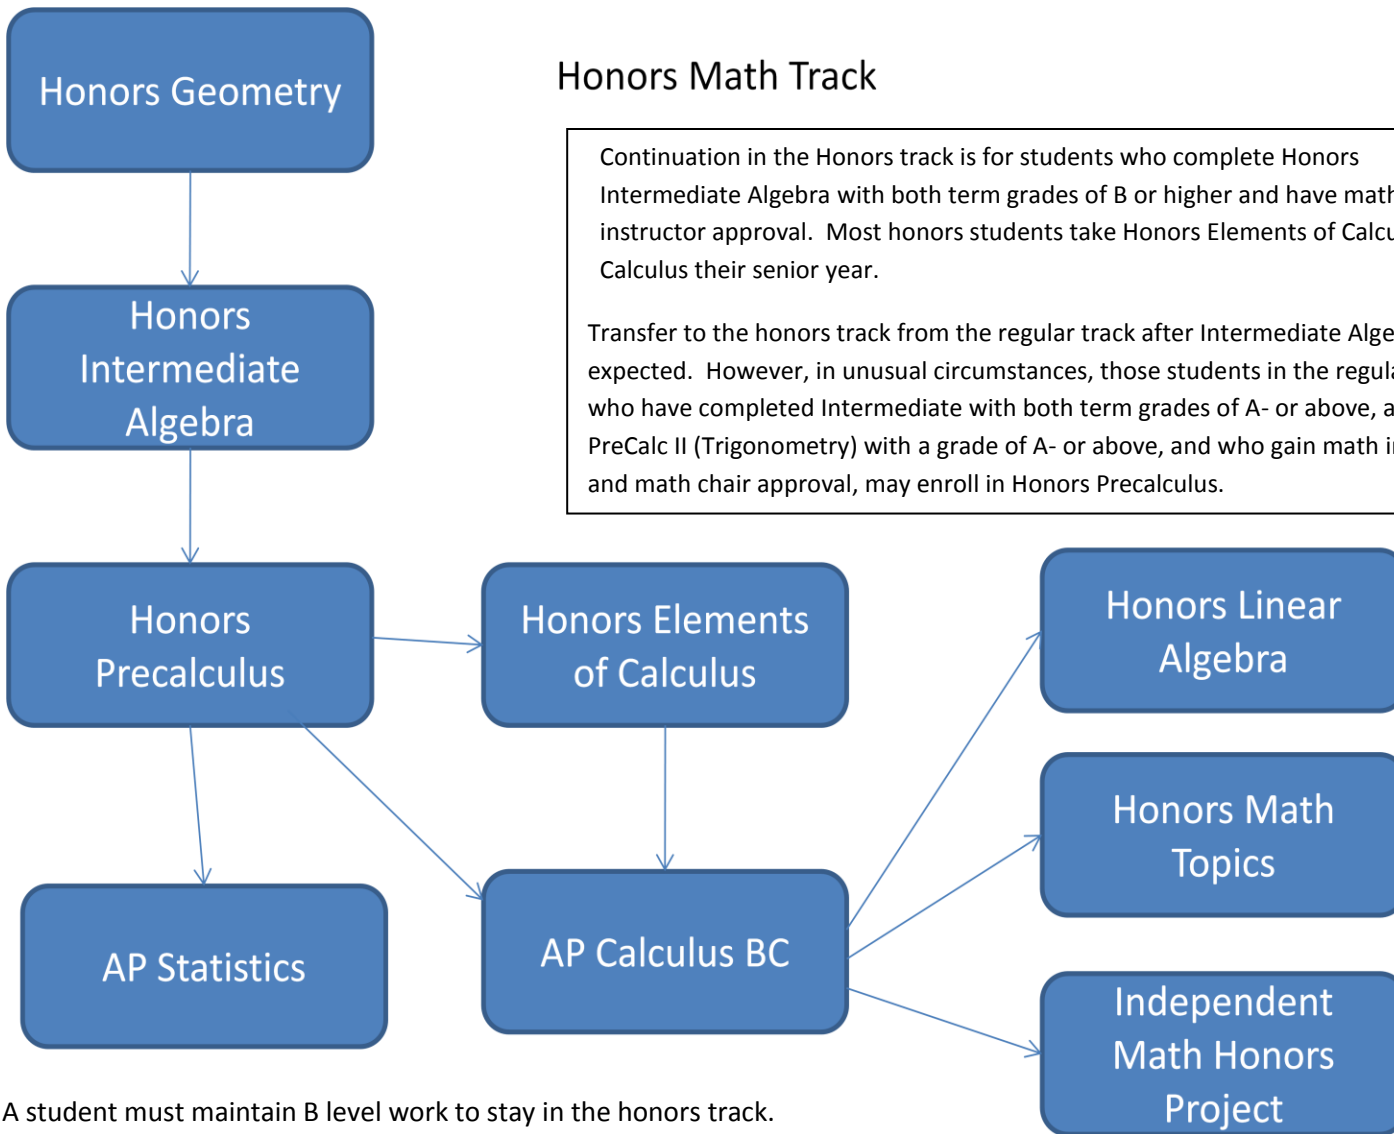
Honors Geometry

Honors Math Track

Continuation in the Honors track is for students who complete Honors Intermediate Algebra with both term grades of B or higher and have math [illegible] instructor approval. Most honors students take Honors Elements of Calcu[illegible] Calculus their senior year.

Transfer to the honors track from the regular track after Intermediate Alge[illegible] expected. However, in unusual circumstances, those students in the regul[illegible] who have completed Intermediate with both term grades of A- or above, a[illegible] PreCalc II (Trigonometry) with a grade of A- or above, and who gain math i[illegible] and math chair approval, may enroll in Honors Precalculus.

Honors Intermediate Algebra

Honors Precalculus

Honors Elements of Calculus

Honors Linear Algebra

Honors Math Topics

AP Statistics

AP Calculus BC

Independent Math Honors Project

A student must maintain B level work to stay in the honors track.